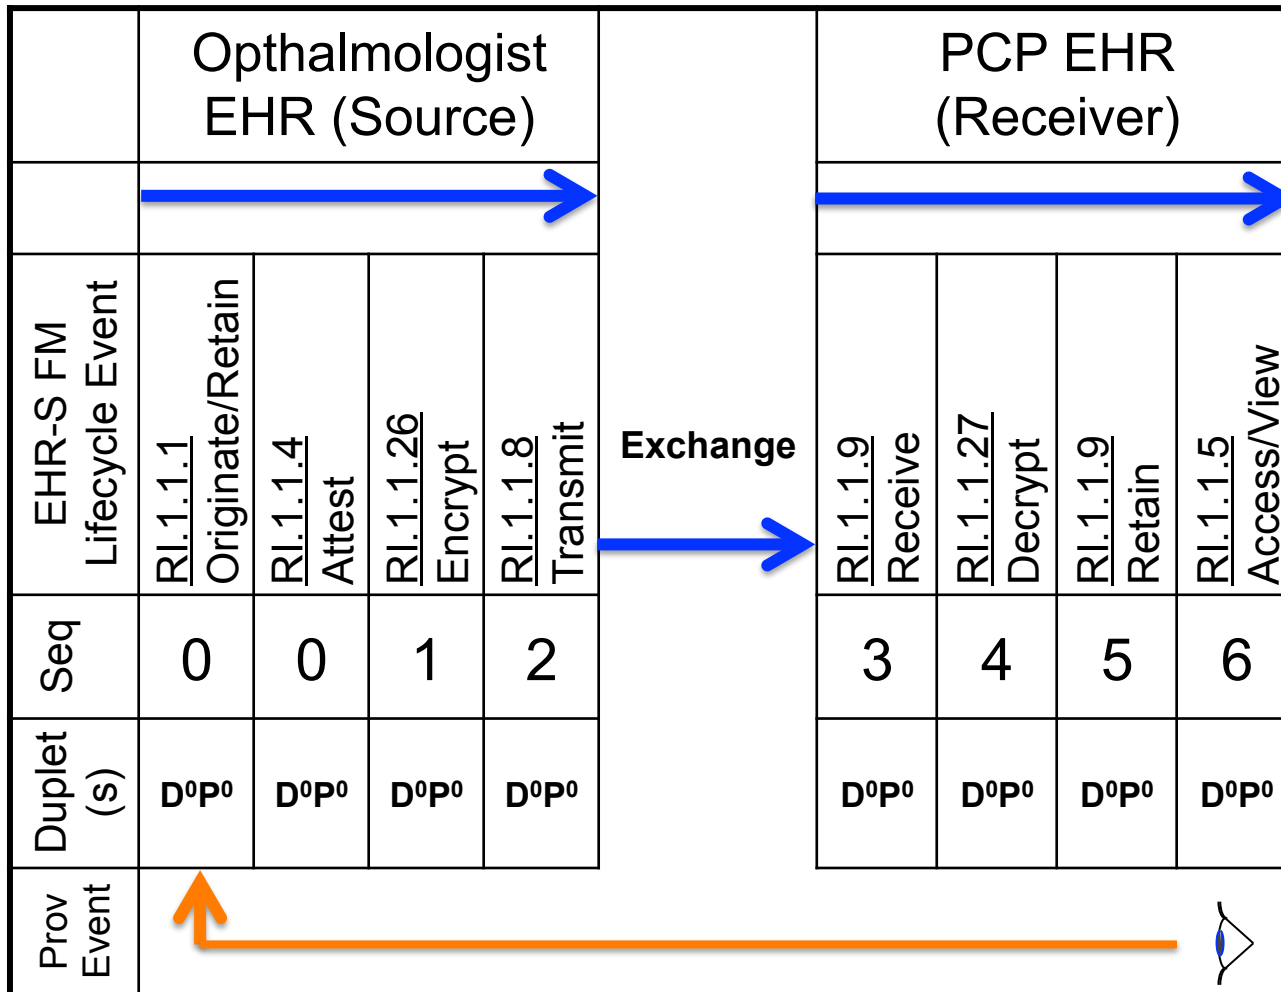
| | Opthalmologist EHR (Source) | | | | | PCP EHR (Receiver) | | | |
|---|---|---|---|---|---|---|---|---|---|
| EHR-S FM Lifecycle Event | RI.1.1.1 Originate/Retain | RI.1.1.4 Attest | RI.1.1.26 Encrypt | RI.1.1.8 Transmit | Exchange | RI.1.1.9 Receive | RI.1.1.27 Decrypt | RI.1.1.9 Retain | RI.1.1.5 Access/View |
| Seq | 0 | 0 | 1 | 2 | | 3 | 4 | 5 | 6 |
| Duplet (s) | $D^0P^0$ | $D^0P^0$ | $D^0P^0$ | $D^0P^0$ | | $D^0P^0$ | $D^0P^0$ | $D^0P^0$ | $D^0P^0$ |
| Prov Event | | | | | | | | | |